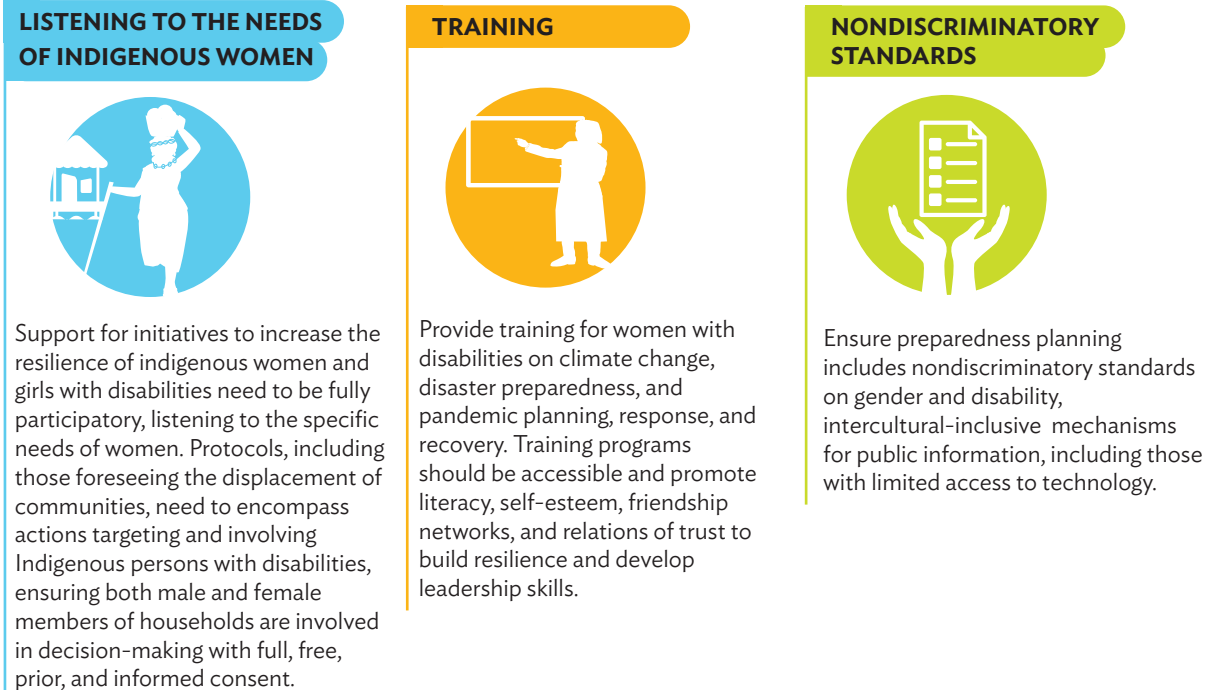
LISTENING TO THE NEEDS OF INDIGENOUS WOMEN

Support for initiatives to increase the resilience of indigenous women and girls with disabilities need to be fully participatory, listening to the specific needs of women. Protocols, including those foreseeing the displacement of communities, need to encompass actions targeting and involving Indigenous persons with disabilities, ensuring both male and female members of households are involved in decision-making with full, free, prior, and informed consent.

TRAINING

Provide training for women with disabilities on climate change, disaster preparedness, and pandemic planning, response, and recovery. Training programs should be accessible and promote literacy, self-esteem, friendship networks, and relations of trust to build resilience and develop leadership skills.

NONDISCRIMINATORY STANDARDS

Ensure preparedness planning includes nondiscriminatory standards on gender and disability, intercultural-inclusive mechanisms for public information, including those with limited access to technology.